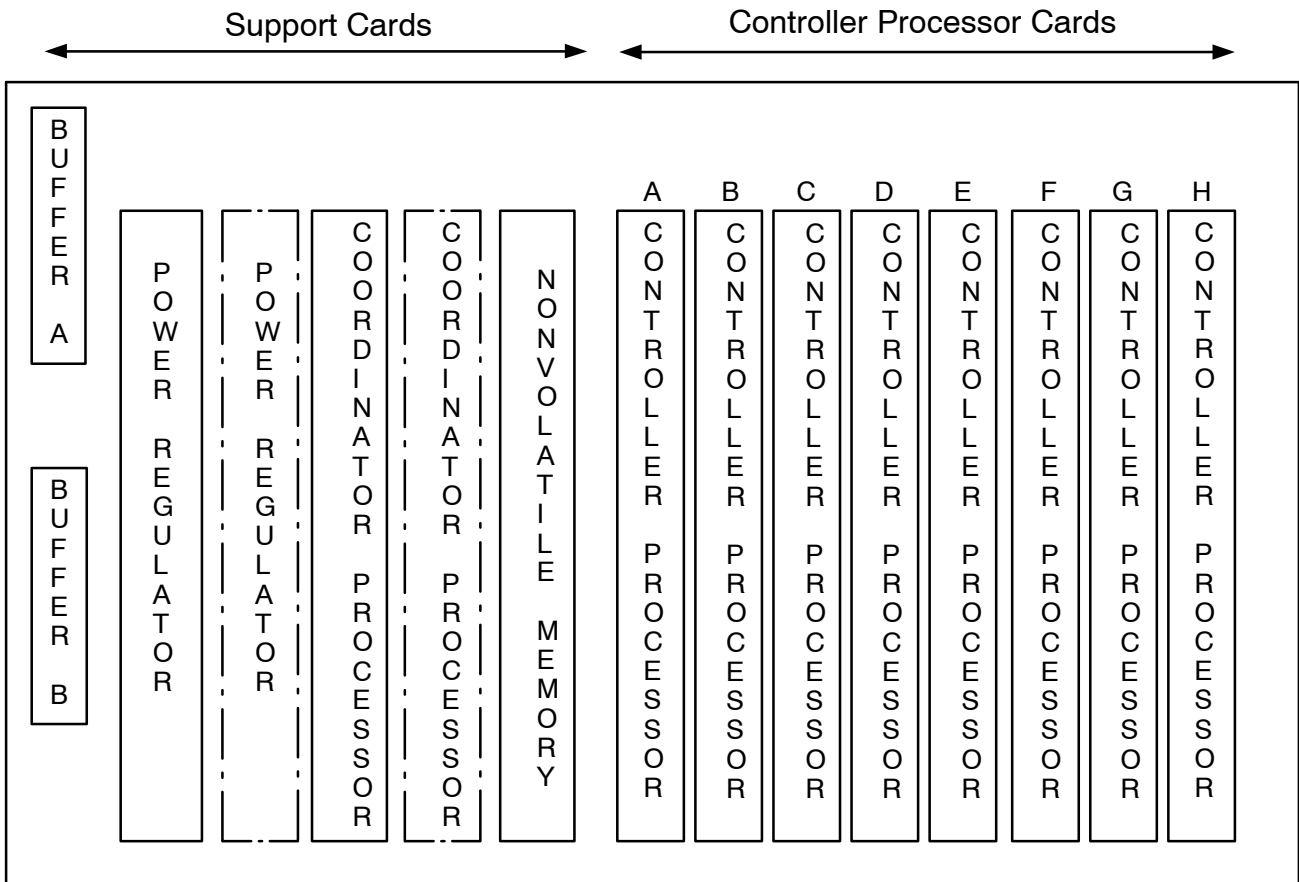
Support Cards

Controller Processor Cards

BUFFER A

BUFFER B

POWER REGULATOR

POWER REGULATOR

COORDINATOR PROCESSOR

COORDINATOR PROCESSOR

NONVOLATILE MEMORY

A
CONTROLLER PROCESSOR

B
CONTROLLER PROCESSOR

C
CONTROLLER PROCESSOR

D
CONTROLLER PROCESSOR

E
CONTROLLER PROCESSOR

F
CONTROLLER PROCESSOR

G
CONTROLLER PROCESSOR

H
CONTROLLER PROCESSOR